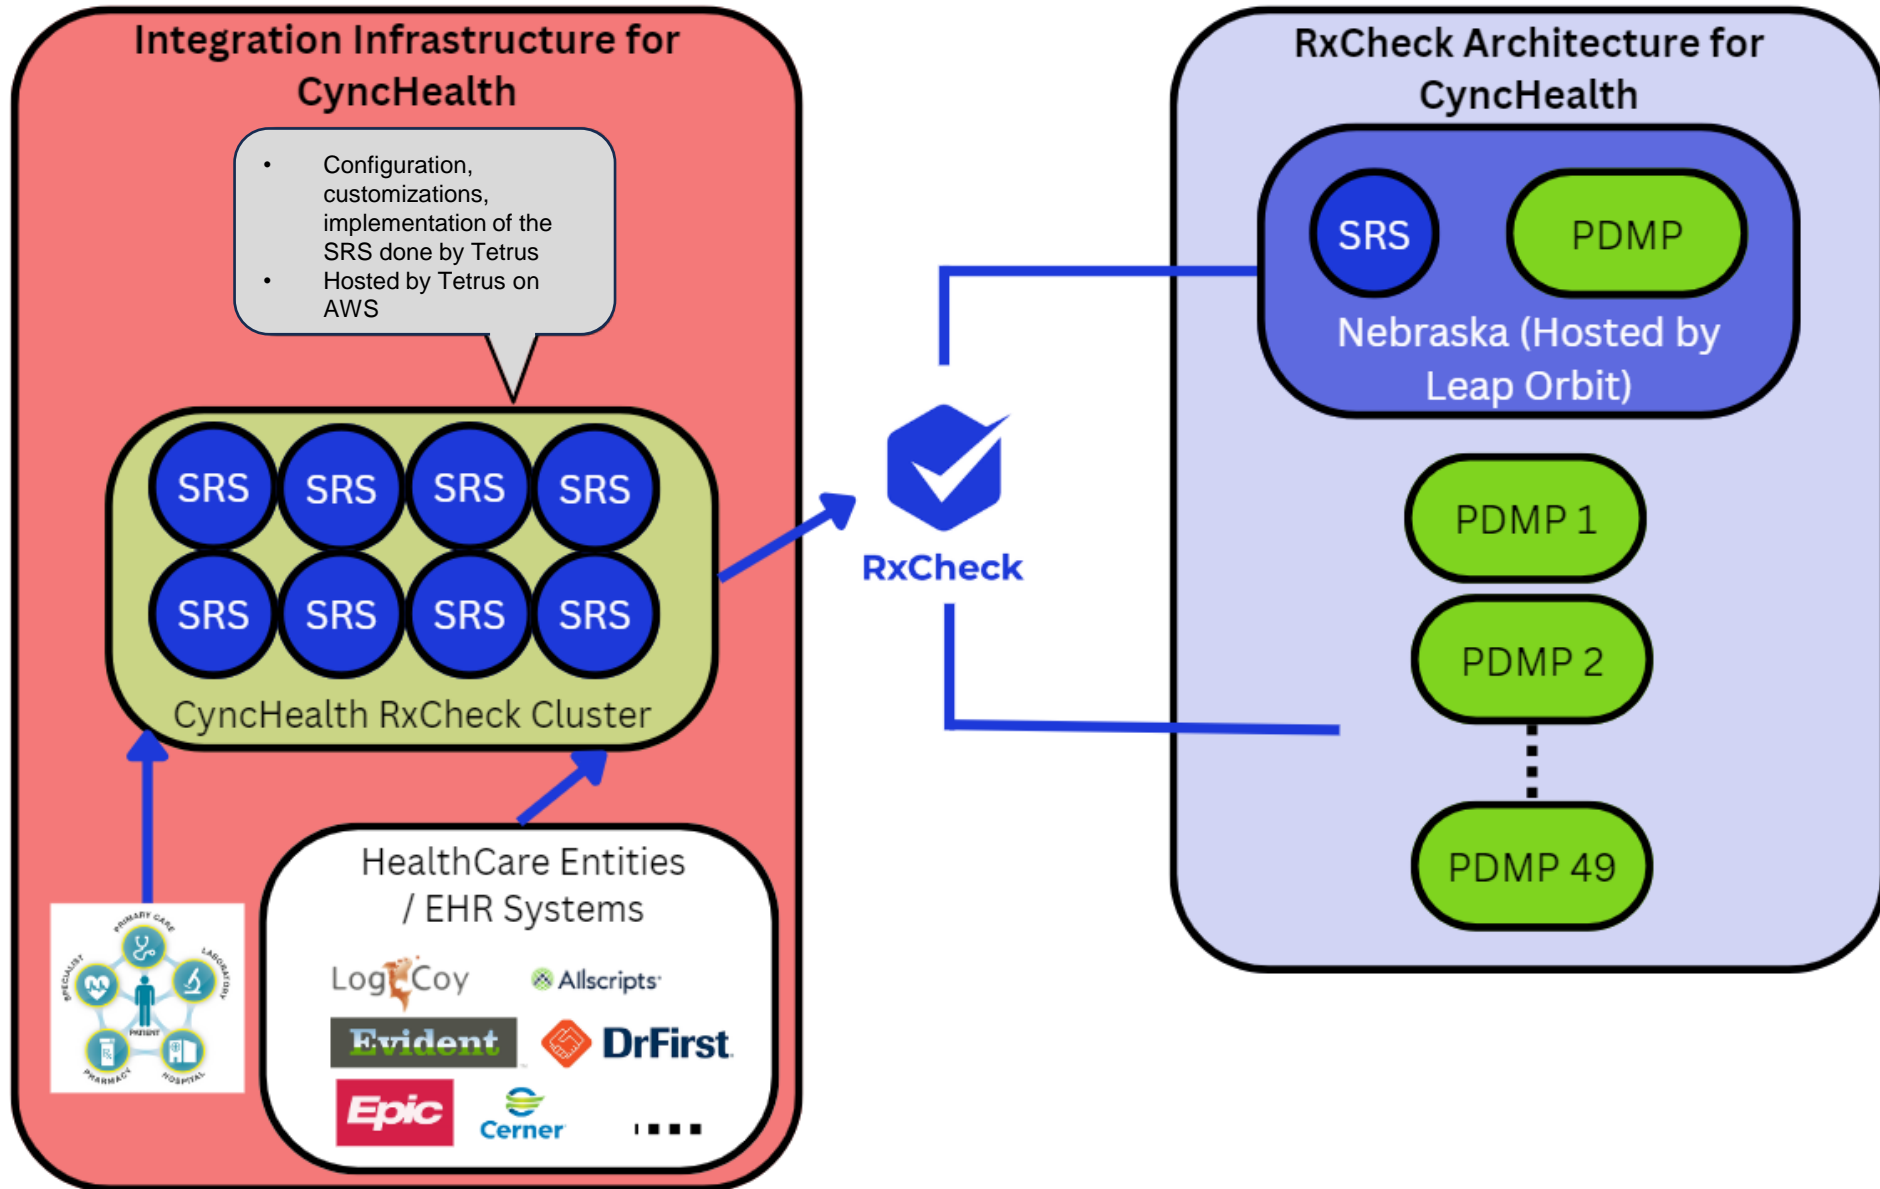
Integration Infrastructure for CyncHealth

• Configuration, customizations, implementation of the SRS done by Tetrus
• Hosted by Tetrus on AWS

SRS SRS SRS SRS
SRS SRS SRS SRS
CyncHealth RxCheck Cluster

PRIMARY CARE
LABORATORY
HOSPITAL
PHARMACY
SPECIALIST
PATIENT

HealthCare Entities / EHR Systems

LogiCoy
Allscripts
Evident
DrFirst
Epic
Cerner

RxCheck

RxCheck Architecture for CyncHealth

SRS
PDMP
Nebraska (Hosted by Leap Orbit)

PDMP 1
PDMP 2
PDMP 49